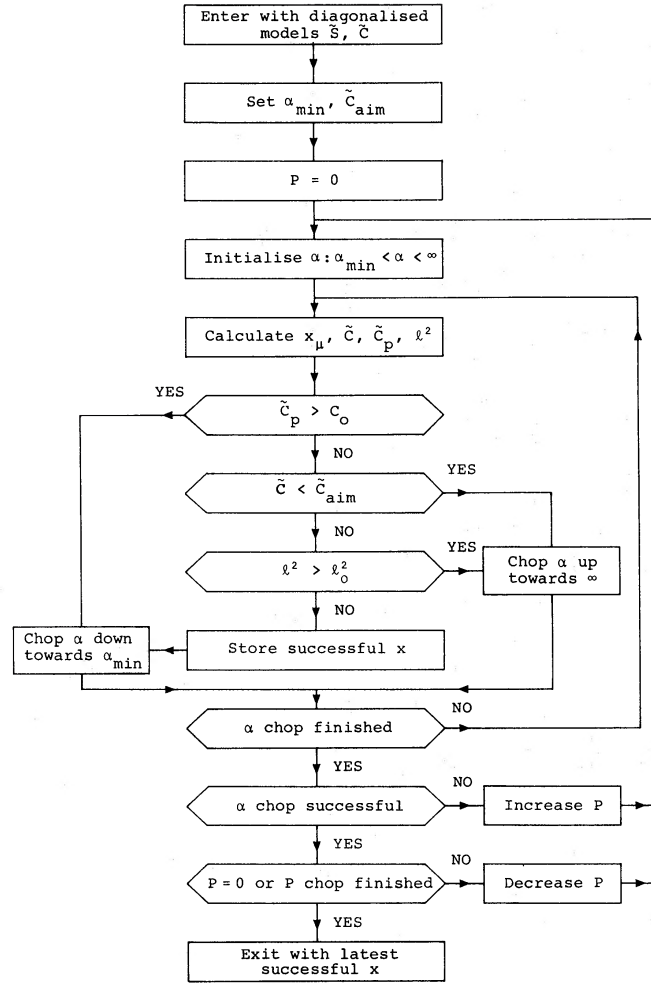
Enter with diagonalised models $\tilde{S}$, $\tilde{C}$

Set $\alpha_{min}$, $\tilde{C}_{aim}$

P = 0

Initialise $\alpha : \alpha_{min} < \alpha < \infty$

Calculate $x_{\mu}$, $\tilde{C}$, $\tilde{C}_p$, $\ell^2$

YES

$\tilde{C}_p > C_o$

NO

YES

$\tilde{C} < \tilde{C}_{aim}$

NO

YES

$\ell^2 > \ell_o^2$

Chop $\alpha$ up towards $\infty$

NO

Chop $\alpha$ down towards $\alpha_{min}$

Store successful x

NO

$\alpha$ chop finished

YES

NO

$\alpha$ chop successful

Increase P

YES

NO

P = 0 or P chop finished

Decrease P

YES

Exit with latest successful x